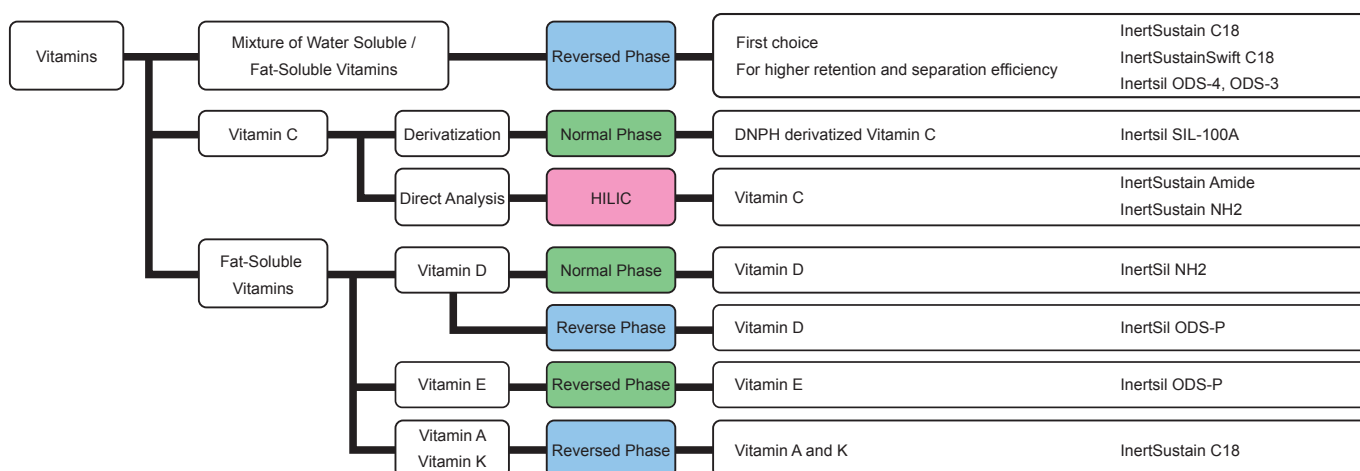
Vitamins

Mixture of Water Soluble / Fat-Soluble Vitamins

Reversed Phase

First choice
For higher retention and separation efficiency

InertSustain C18
InertSustainSwift C18
Inertsil ODS-4, ODS-3

Vitamin C

Derivatization

Normal Phase

DNPH derivatized Vitamin C

Inertsil SIL-100A

Direct Analysis

HILIC

Vitamin C

InertSustain Amide
InertSustain NH2

Fat-Soluble Vitamins

Vitamin D

Normal Phase

Vitamin D

InertSil NH2

Reverse Phase

Vitamin D

InertSil ODS-P

Vitamin E

Reversed Phase

Vitamin E

Inertsil ODS-P

Vitamin A
Vitamin K

Reversed Phase

Vitamin A and K

InertSustain C18